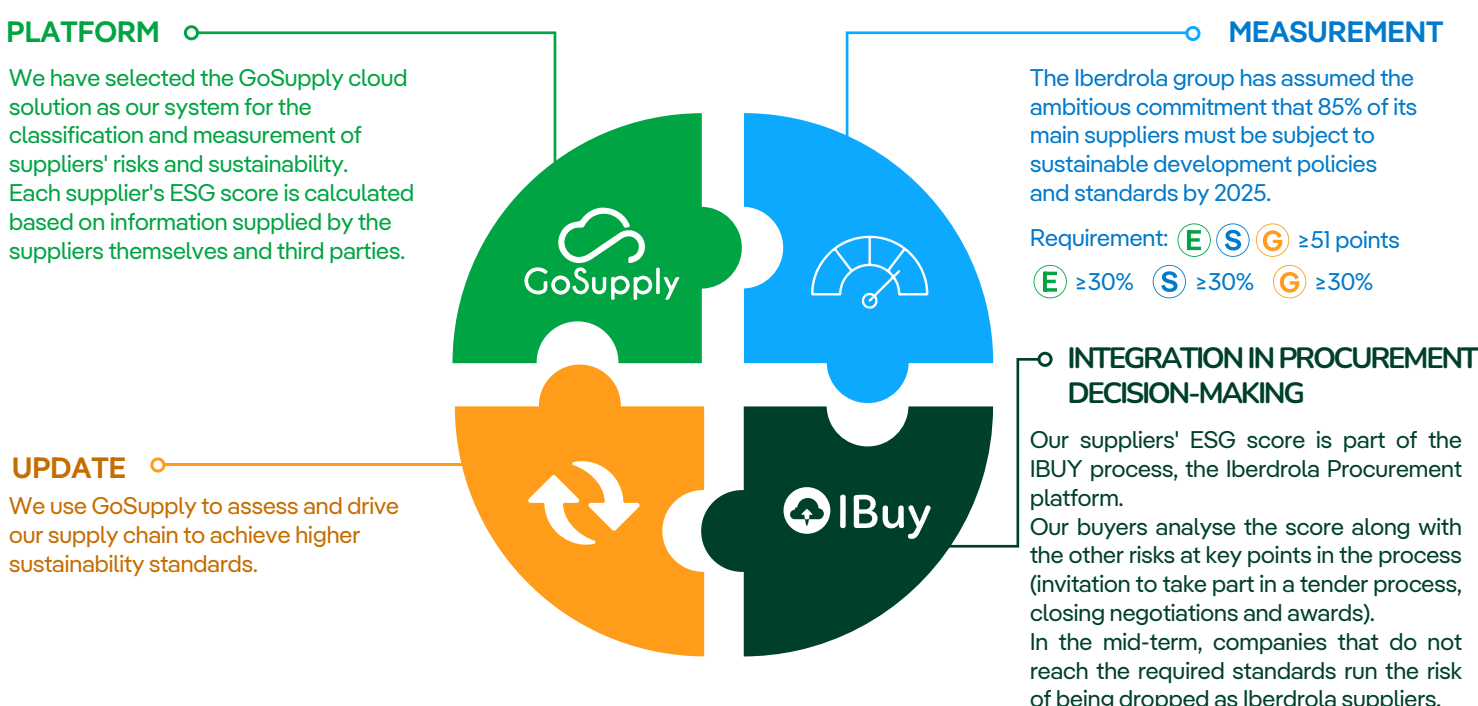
PLATFORM

We have selected the GoSupply cloud solution as our system for the classification and measurement of suppliers' risks and sustainability. Each supplier's ESG score is calculated based on information supplied by the suppliers themselves and third parties.

MEASUREMENT

The Iberdrola group has assumed the ambitious commitment that 85% of its main suppliers must be subject to sustainable development policies and standards by 2025.

Requirement: E S G ≥51 points

E ≥30% S ≥30% G ≥30%

GoSupply

IBuy

INTEGRATION IN PROCUREMENT DECISION-MAKING

Our suppliers' ESG score is part of the IBUY process, the Iberdrola Procurement platform.
Our buyers analyse the score along with the other risks at key points in the process (invitation to take part in a tender process, closing negotiations and awards).
In the mid-term, companies that do not reach the required standards run the risk of being dropped as Iberdrola suppliers.

UPDATE

We use GoSupply to assess and drive our supply chain to achieve higher sustainability standards.